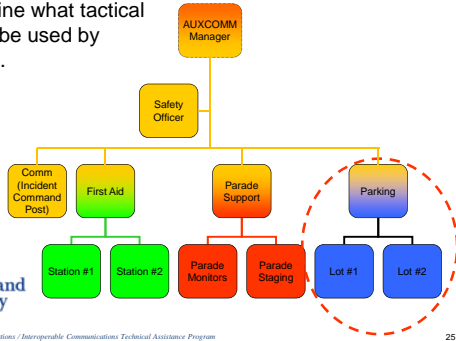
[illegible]ine what tactical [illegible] be used by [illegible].

AUXCOMM Manager

Safety Officer

Comm (Incident Command Post)

First Aid

Parade Support

Parking

Station #1

Station #2

Parade Monitors

Parade Staging

Lot #1

Lot #2

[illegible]and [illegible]y

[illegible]tions / Interoperable Communications Technical Assistance Program

25